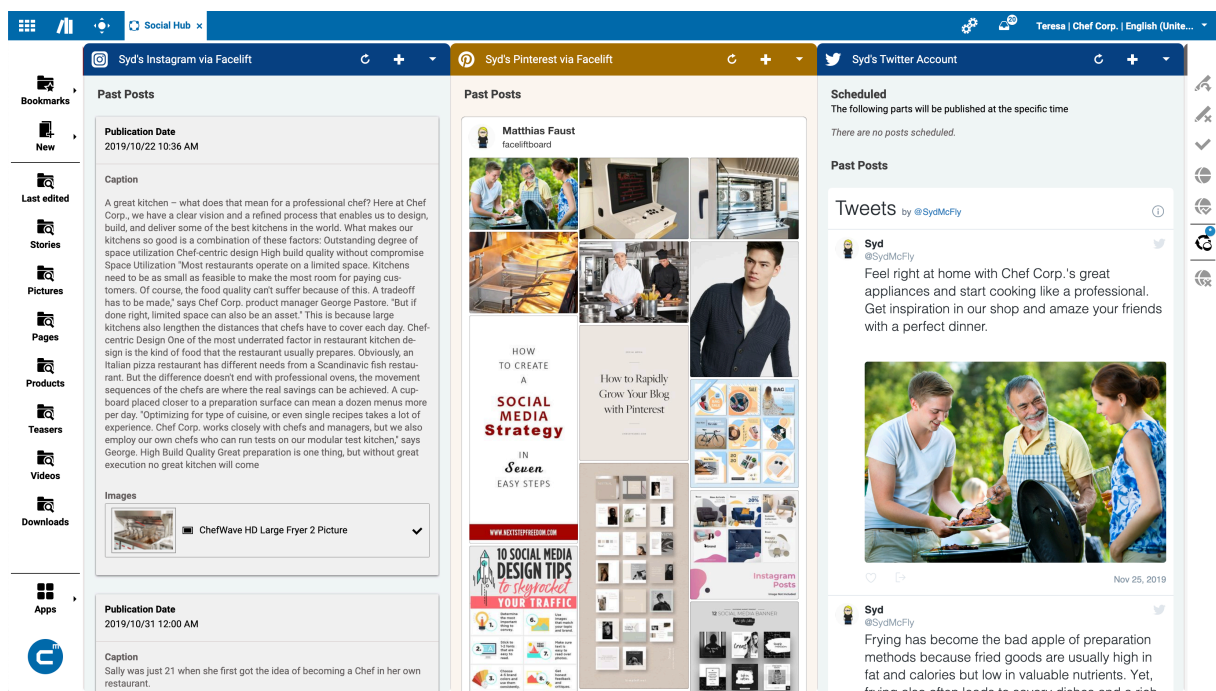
Social Hub ×

20

Teresa | Chef Corp. | English (Unite...

Bookmarks

New

Last edited

Stories

Pictures

Pages

Products

Teasers

Videos

Downloads

Apps

Syd's Instagram via Facelift

Past Posts

Publication Date
2019/10/22 10:36 AM

Caption

A great kitchen – what does that mean for a professional chef? Here at Chef Corp., we have a clear vision and a refined process that enables us to design, build, and deliver some of the best kitchens in the world. What makes our kitchens so good is a combination of these factors: Outstanding degree of space utilization Chef-centric design High build quality without compromise Space Utilization "Most restaurants operate on a limited space. Kitchens need to be as small as feasible to make the most room for paying customers. Of course, the food quality can't suffer because of this. A tradeoff has to be made," says Chef Corp. product manager George Pastore. "But if done right, limited space can also be an asset." This is because large kitchens also lengthen the distances that chefs have to cover each day. Chef-centric Design One of the most underrated factor in restaurant kitchen design is the kind of food that the restaurant usually prepares. Obviously, an Italian pizza restaurant has different needs from a Scandinavic fish restaurant. But the difference doesn't end with professional ovens, the movement sequences of the chefs are where the real savings can be achieved. A cupboard placed closer to a preparation surface can mean a dozen menus more per day. "Optimizing for type of cuisine, or even single recipes takes a lot of experience. Chef Corp. works closely with chefs and managers, but we also employ our own chefs who can run tests on our modular test kitchen," says George. High Build Quality Great preparation is one thing, but without great execution no great kitchen will come

Images

ChefWave HD Large Fryer 2 Picture

Publication Date
2019/10/31 12:00 AM

Caption
Sally was just 21 when she first got the idea of becoming a Chef in her own restaurant.

Syd's Pinterest via Facelift

Past Posts

Matthias Faust
faceliftboard

HOW TO CREATE A SOCIAL MEDIA Strategy IN Seven EASY STEPS

WWW.NEXTSTEPFREEDOM.COM

How to Rapidly Grow Your Blog with Pinterest

10 SOCIAL MEDIA DESIGN TIPS to skyrocket YOUR TRAFFIC

Instagram Posts

Syd's Twitter Account

Scheduled
The following parts will be published at the specific time

There are no posts scheduled.

Past Posts

Tweets by @SydMcFly

Syd
@SydMcFly

Feel right at home with Chef Corp.'s great appliances and start cooking like a professional. Get inspiration in our shop and amaze your friends with a perfect dinner.

Nov 25, 2019

Syd
@SydMcFly

Frying has become the bad apple of preparation methods because fried goods are usually high in fat and calories but low in valuable nutrients. Yet, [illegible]